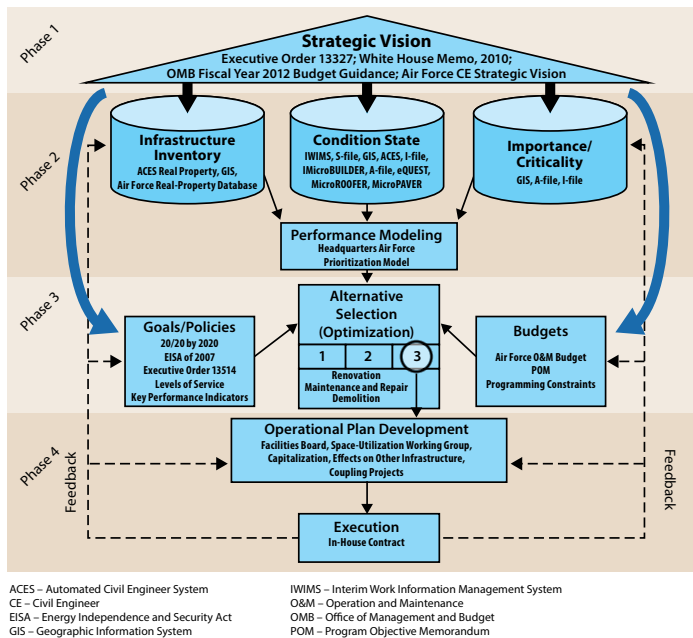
Phase 1

Strategic Vision
Executive Order 13327; White House Memo, 2010;
OMB Fiscal Year 2012 Budget Guidance; Air Force CE Strategic Vision

Phase 2

Infrastructure Inventory
ACES Real Property, GIS, Air Force Real-Property Database

Condition State
IWIMS, S-file, GIS, ACES, I-file, IMicroBUILDER, A-file, eQUEST, MicroROOFER, MicroPAVER

Importance/ Criticality
GIS, A-file, I-file

Performance Modeling
Headquarters Air Force Prioritization Model

Phase 3

Goals/Policies
20/20 by 2020
EISA of 2007
Executive Order 13514
Levels of Service
Key Performance Indicators

Alternative Selection (Optimization)
1 2 3
Renovation
Maintenance and Repair
Demolition

Budgets
Air Force O&M Budget
POM
Programming Constraints

Phase 4

Feedback

Operational Plan Development
Facilities Board, Space-Utilization Working Group, Capitalization, Effects on Other Infrastructure, Coupling Projects

Feedback

Execution
In-House Contract

ACES – Automated Civil Engineer System
CE – Civil Engineer
EISA – Energy Independence and Security Act
GIS – Geographic Information System

IWIMS – Interim Work Information Management System
O&M – Operation and Maintenance
OMB – Office of Management and Budget
POM – Program Objective Memorandum